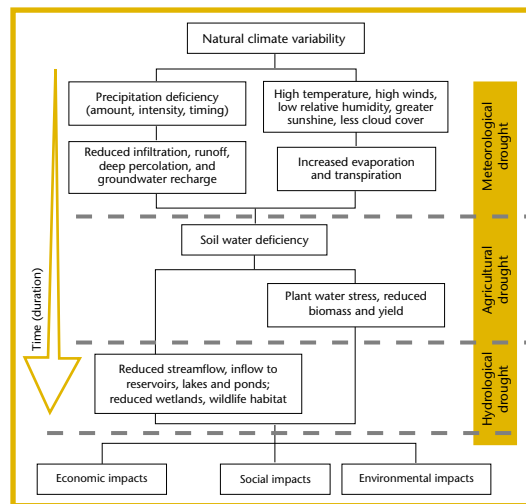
Natural climate variability

Precipitation deficiency (amount, intensity, timing)

High temperature, high winds, low relative humidity, greater sunshine, less cloud cover

Reduced infiltration, runoff, deep percolation, and groundwater recharge

Increased evaporation and transpiration

Meteorological drought

Soil water deficiency

Plant water stress, reduced biomass and yield

Agricultural drought

Time (duration)

Reduced streamflow, inflow to reservoirs, lakes and ponds; reduced wetlands, wildlife habitat

Hydrological drought

Economic impacts

Social impacts

Environmental impacts